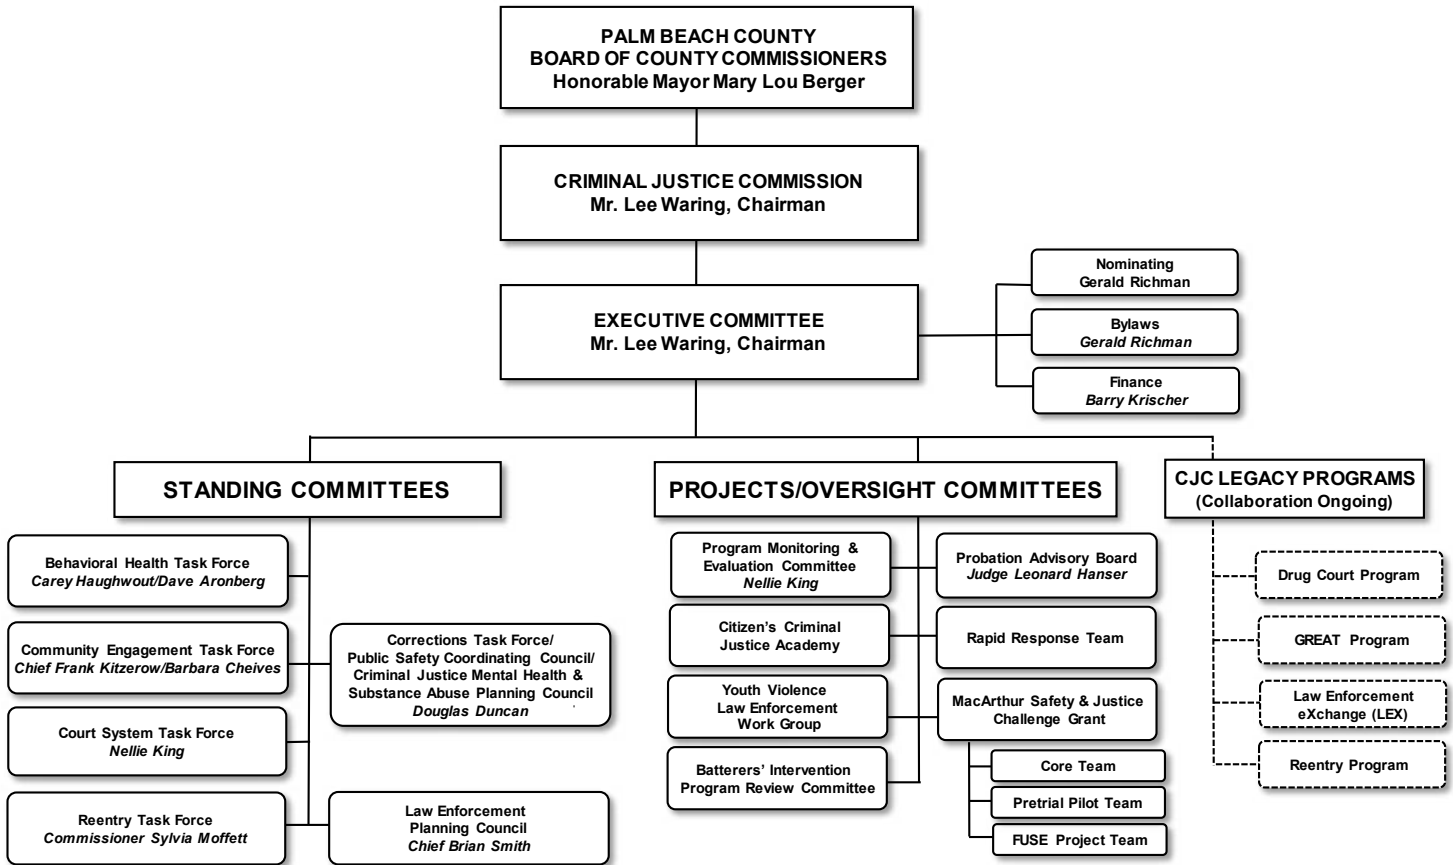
PALM BEACH COUNTY
BOARD OF COUNTY COMMISSIONERS
Honorable Mayor Mary Lou Berger

CRIMINAL JUSTICE COMMISSION
Mr. Lee Waring, Chairman

EXECUTIVE COMMITTEE
Mr. Lee Waring, Chairman

Nominating
Gerald Richman

Bylaws
Gerald Richman

Finance
Barry Krischer

STANDING COMMITTEES

Behavioral Health Task Force
Carey Haughwout/Dave Aronberg

Community Engagement Task Force
Chief Frank Kitzerow/Barbara Cheives

Court System Task Force
Nellie King

Reentry Task Force
Commissioner Sylvia Moffett

Corrections Task Force/
Public Safety Coordinating Council/
Criminal Justice Mental Health & Substance Abuse Planning Council
Douglas Duncan

Law Enforcement
Planning Council
Chief Brian Smith

PROJECTS/OVERSIGHT COMMITTEES

Program Monitoring & Evaluation Committee
Nellie King

Citizen's Criminal Justice Academy

Youth Violence
Law Enforcement
Work Group

Batterers' Intervention
Program Review Committee

Probation Advisory Board
Judge Leonard Hanser

Rapid Response Team

MacArthur Safety & Justice Challenge Grant

Core Team

Pretrial Pilot Team

FUSE Project Team

CJC LEGACY PROGRAMS
(Collaboration Ongoing)

Drug Court Program

GREAT Program

Law Enforcement
eXchange (LEX)

Reentry Program